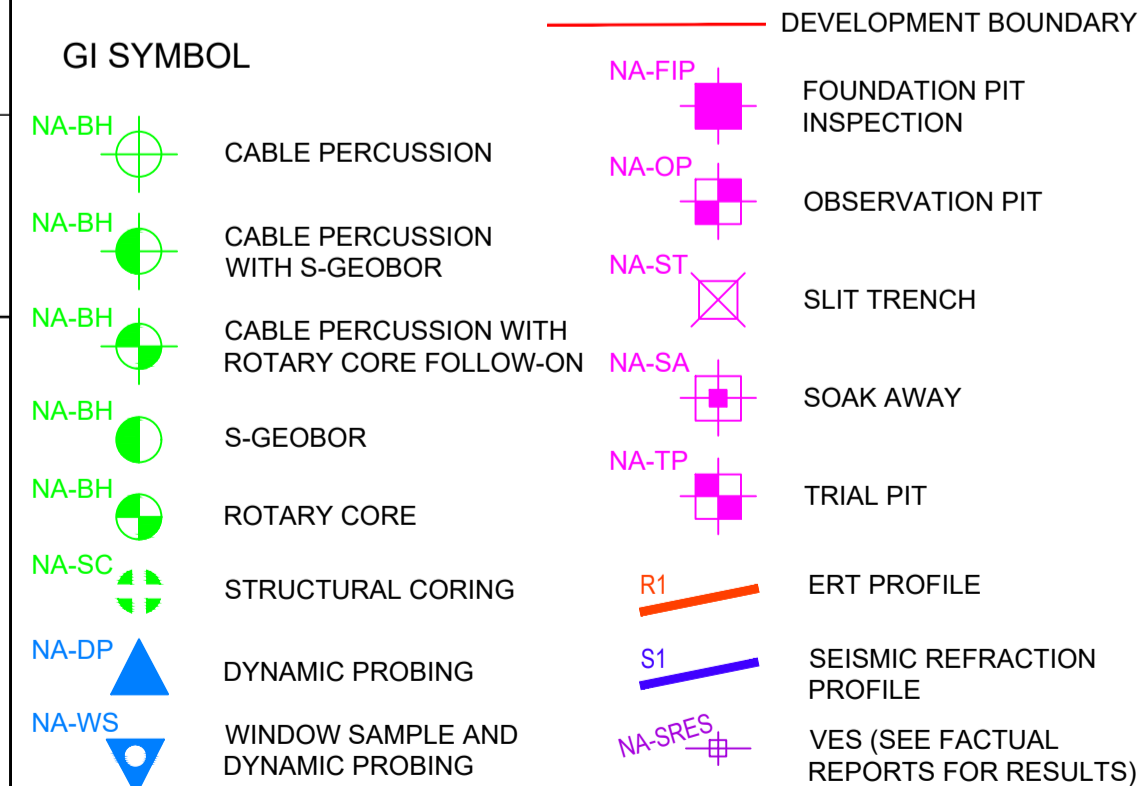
DEVELOPMENT BOUNDARY

GI SYMBOL

NA-BH CABLE PERCUSSION

NA-BH CABLE PERCUSSION WITH S-GEOBOR

NA-BH CABLE PERCUSSION WITH ROTARY CORE FOLLOW-ON

NA-BH S-GEOBOR

NA-BH ROTARY CORE

NA-SC STRUCTURAL CORING

NA-DP DYNAMIC PROBING

NA-WS WINDOW SAMPLE AND DYNAMIC PROBING

NA-FIP FOUNDATION PIT INSPECTION

NA-OP OBSERVATION PIT

NA-ST SLIT TRENCH

NA-SA SOAK AWAY

NA-TP TRIAL PIT

R1 ERT PROFILE

S1 SEISMIC REFRACTION PROFILE

NA-SRES VES (SEE FACTUAL REPORTS FOR RESULTS)